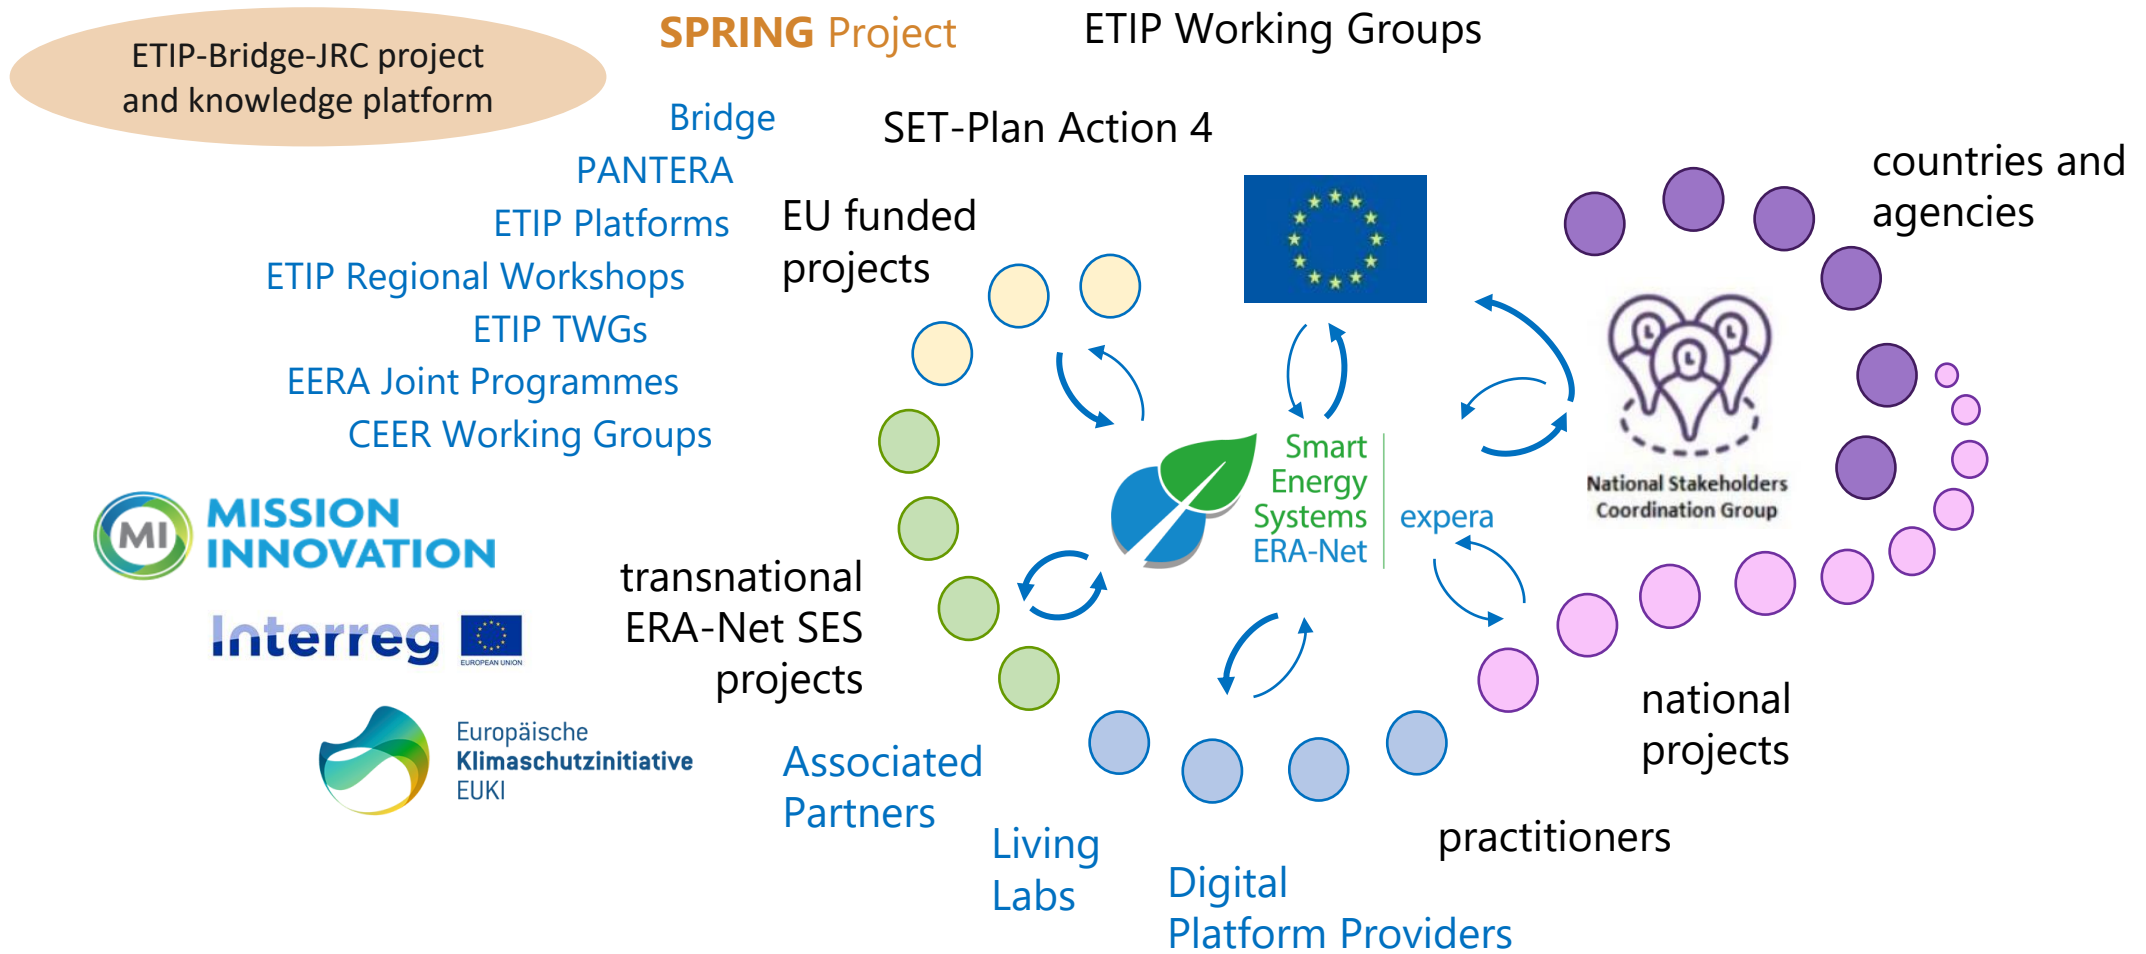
ETIP-Bridge-JRC project and knowledge platform

SPRING Project

ETIP Working Groups

Bridge

SET-Plan Action 4

PANTERA

ETIP Platforms

ETIP Regional Workshops

ETIP TWGs

EERA Joint Programmes

CEER Working Groups

EU funded projects

countries and agencies

Smart Energy Systems ERA-Net

expera

National Stakeholders Coordination Group

MI MISSION INNOVATION

Interreg

EUROPEAN UNION

transnational ERA-Net SES projects

Europäische Klimaschutzinitiative EUKI

Associated Partners

Living Labs

Digital Platform Providers

practitioners

national projects